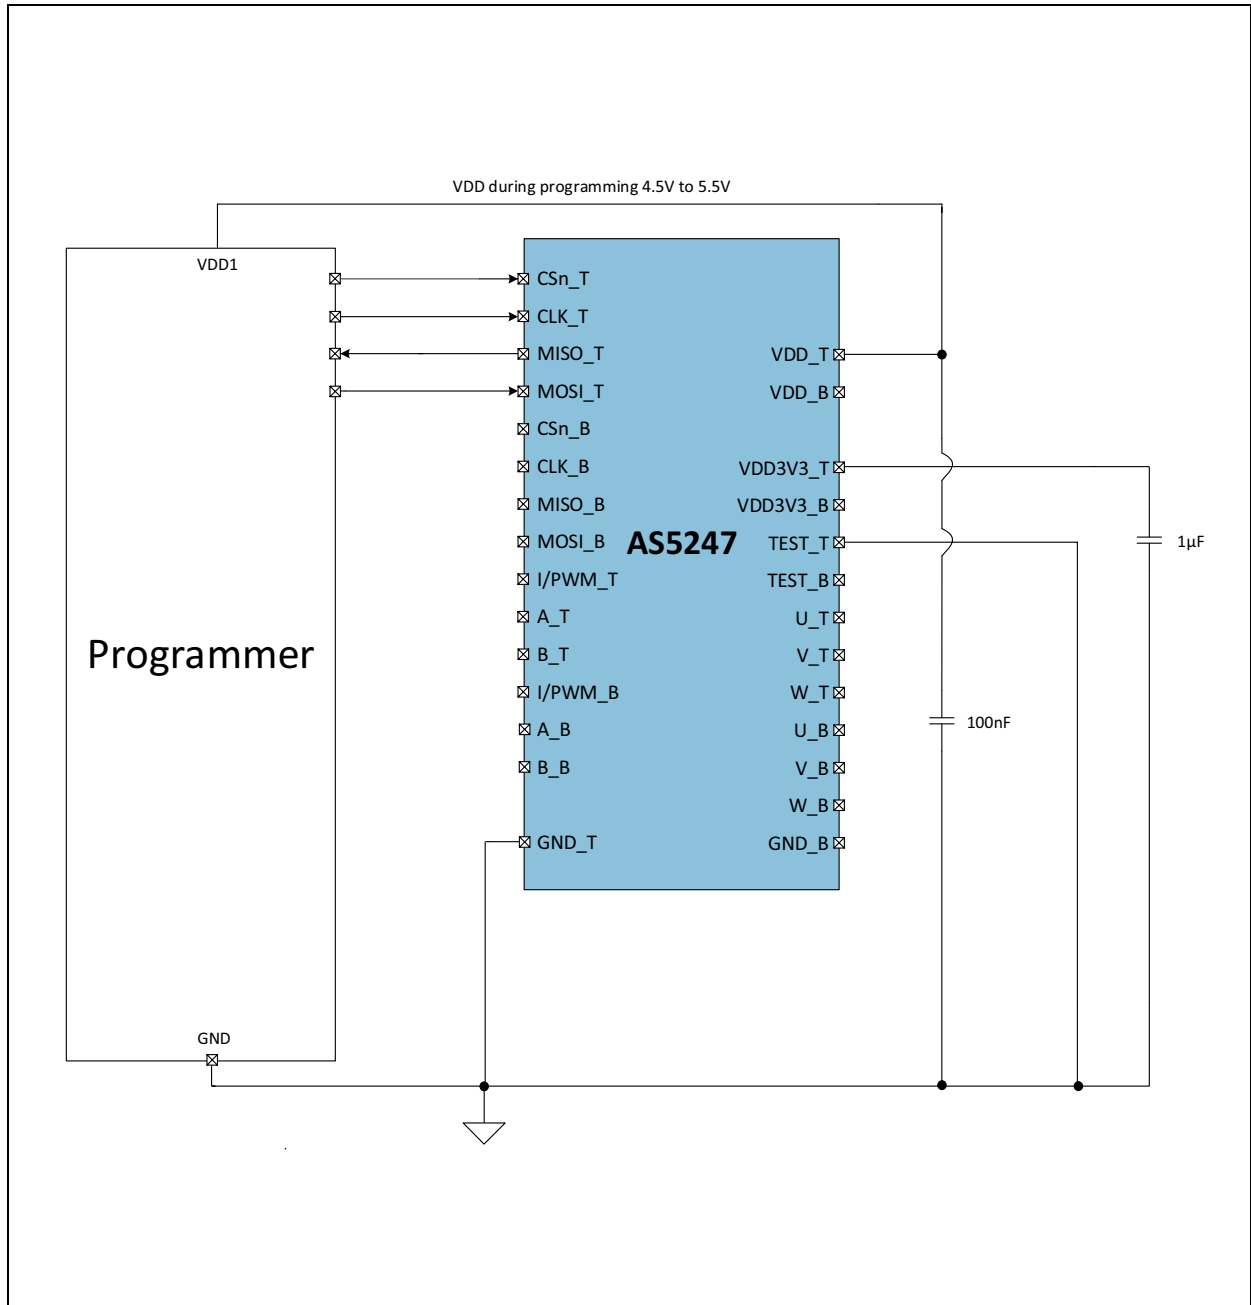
VDD during programming 4.5V to 5.5V

VDD1

Programmer

GND

CSn_T
CLK_T
MISO_T
MOSI_T
CSn_B
CLK_B
MISO_B
MOSI_B
I/PWM_T
A_T
B_T
I/PWM_B
A_B
B_B
GND_T

AS5247

VDD_T
VDD_B
VDD3V3_T
VDD3V3_B
TEST_T
TEST_B
U_T
V_T
W_T
U_B
V_B
W_B
GND_B

1µF

100nF